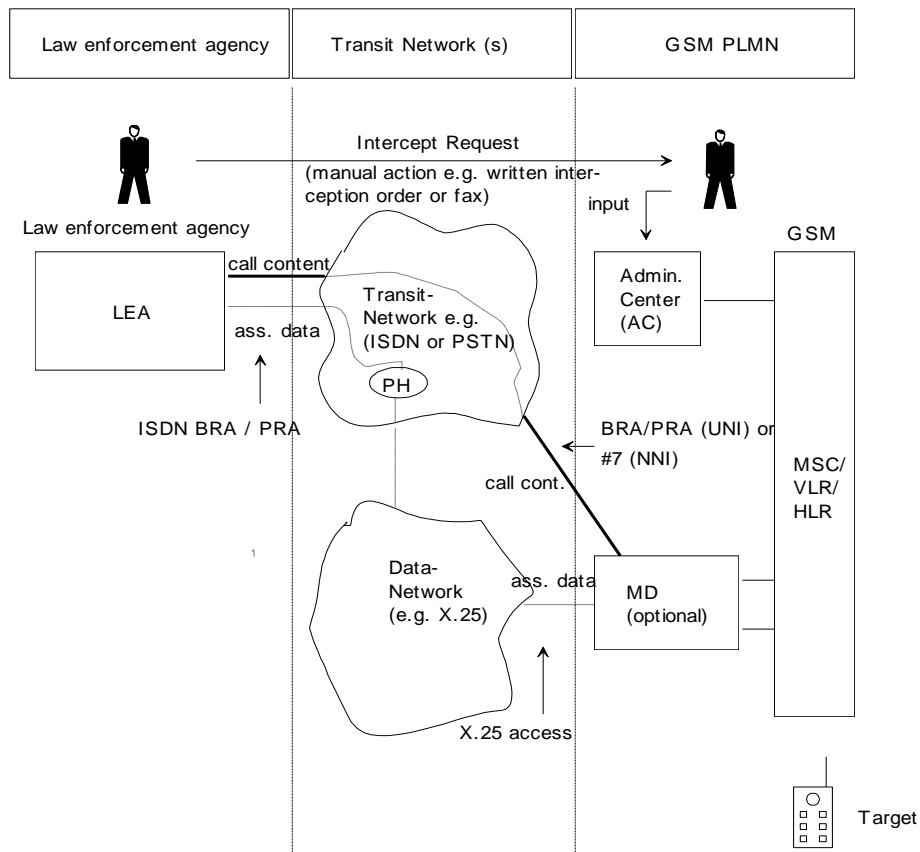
Law enforcement agency

Transit Network (s)

GSM PLMN

Intercept Request

(manual action e.g. written interception order or fax)

Law enforcement agency

input

GSM

call content

LEA

Transit-Network e.g. (ISDN or PSTN)

Admin. Center (AC)

ass. data

PH

ISDN BRA / PRA

BRA/PRA (UNI) or #7 (NNI)

call cont.

MSC/ VLR/ HLR

1

Data-Network (e.g. X.25)

ass. data

MD (optional)

X.25 access

Target